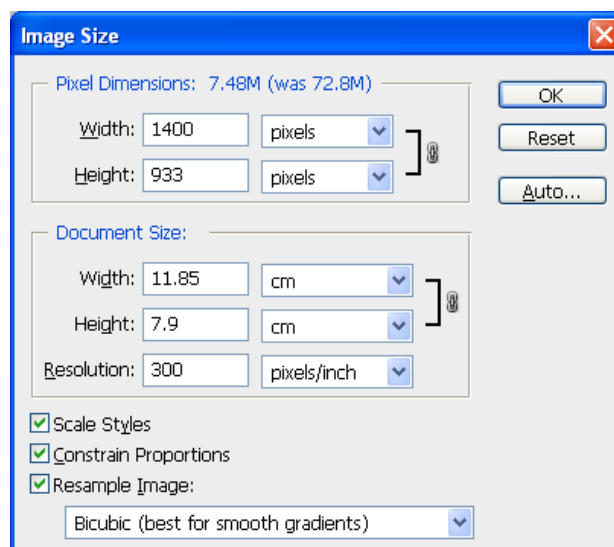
Image Size

Pixel Dimensions: 7.48M (was 72.8M)

Width: 1400 pixels

Height: 933 pixels

OK

Reset

Auto...

Document Size:

Width: 11.85 cm

Height: 7.9 cm

Resolution: 300 pixels/inch

Scale Styles

Constrain Proportions

Resample Image:

Bicubic (best for smooth gradients)